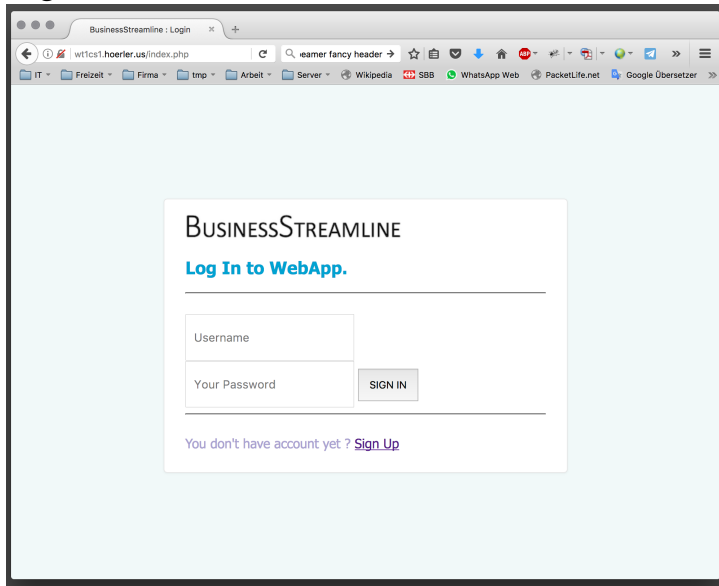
BusinessStreamline : Login

wt1cs1.hoerler.us/index.php

eamer fancy header

IT Freizeit Firma tmp Arbeit Server Wikipedia SBB WhatsApp Web PacketLife.net Google Übersetzer

BusinessStreamline

Log In to WebApp.

Username

Your Password

SIGN IN

You don't have account yet ? Sign Up